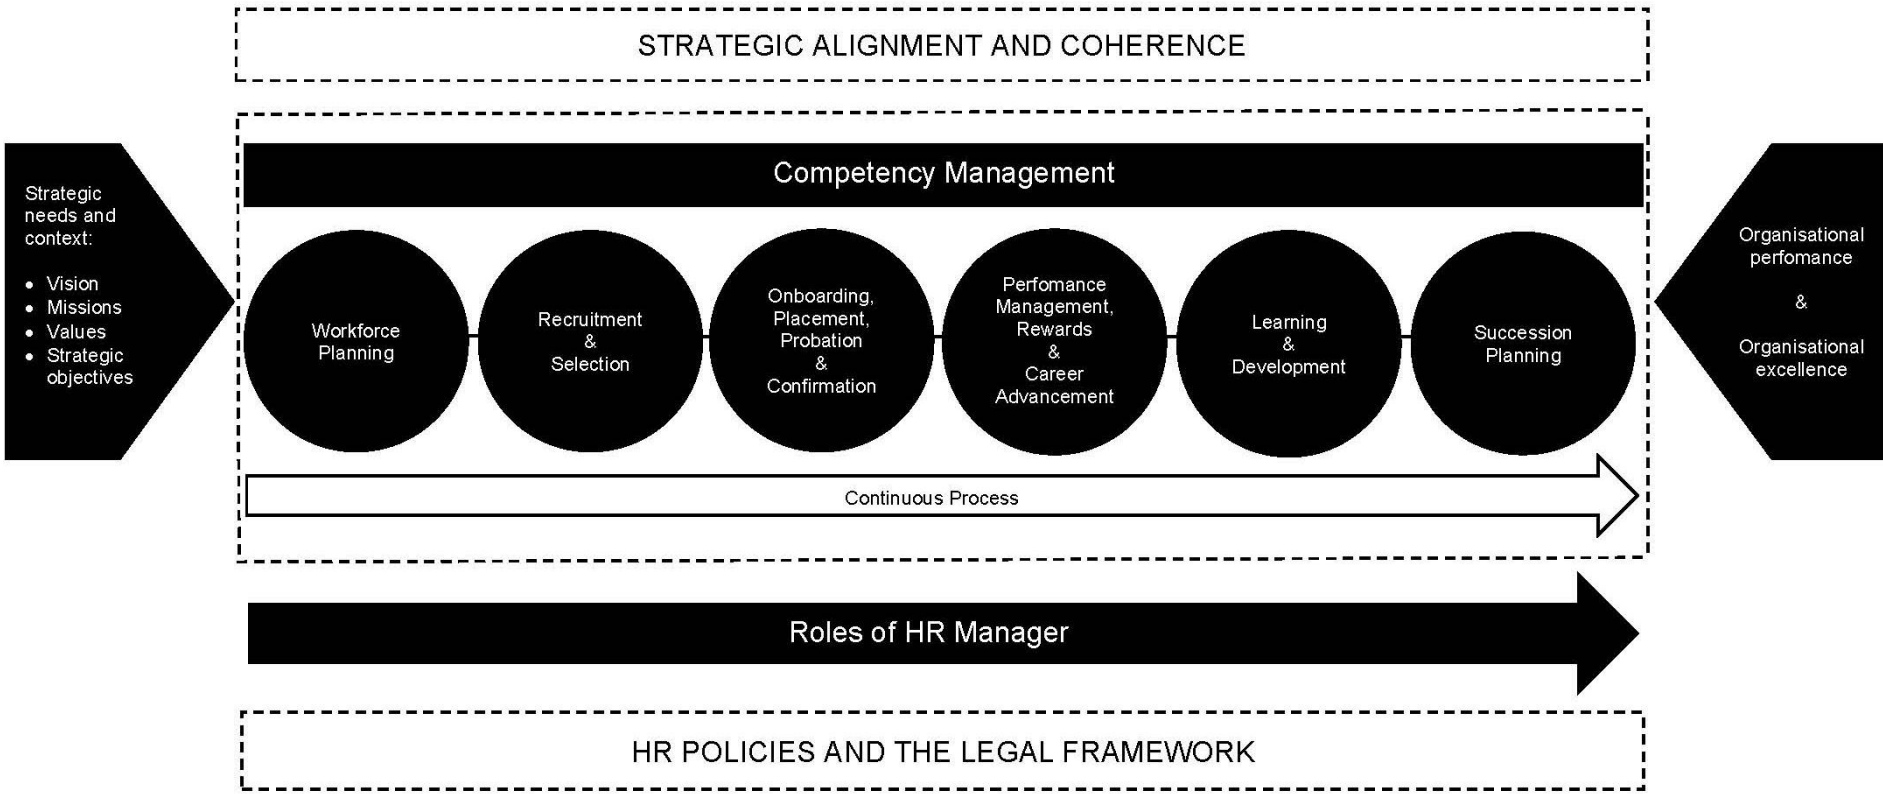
STRATEGIC ALIGNMENT AND COHERENCE

Strategic needs and context:

- Vision
- Missions
- Values
- Strategic objectives

Competency Management

Workforce Planning

Recruitment & Selection

Onboarding, Placement, Probation & Confirmation

Perfomance Management, Rewards & Career Advancement

Learning & Development

Succession Planning

Continuous Process

Organisational perfomance & Organisational excellence

Roles of HR Manager

HR POLICIES AND THE LEGAL FRAMEWORK